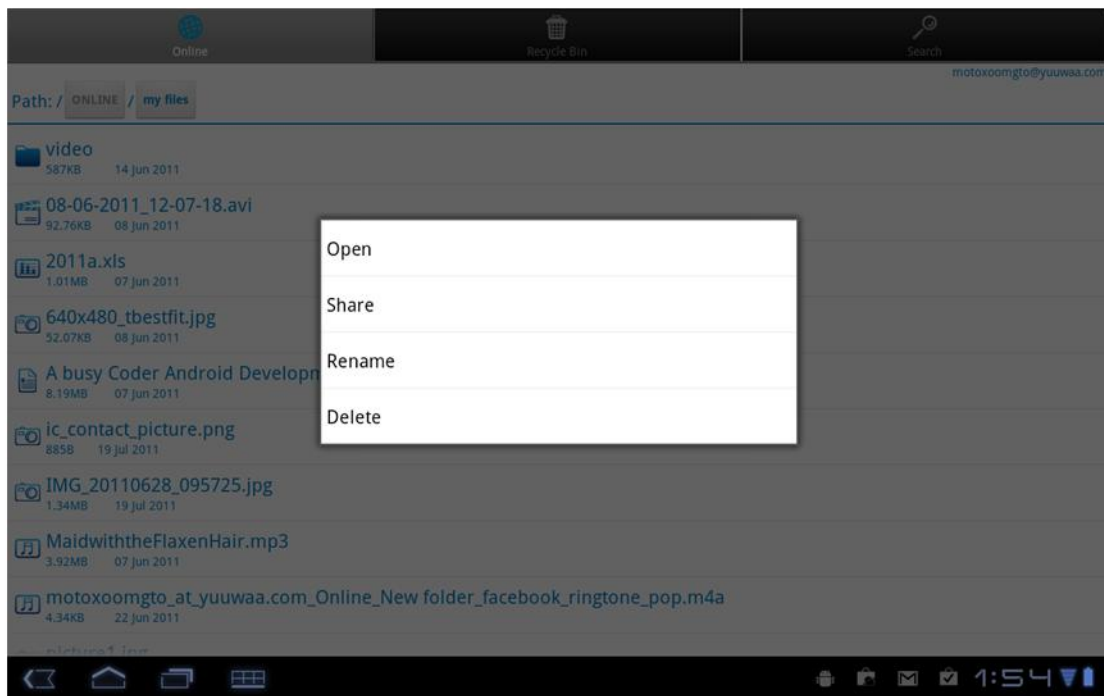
Online

Recycle Bin

Search

motoxoomgto@yuuwaa.com

Path: / ONLINE / my files

video
587KB 14 Jun 2011

08-06-2011_12-07-18.avi
92.76KB 08 Jun 2011

2011a.xls
1.01MB 07 Jun 2011

640x480_tbestfit.jpg
52.07KB 08 Jun 2011

A busy Coder Android Developn
8.19MB 07 Jun 2011

ic_contact_picture.png
885B 19 Jul 2011

IMG_20110628_095725.jpg
1.34MB 19 Jul 2011

MaidwiththeFlaxenHair.mp3
3.92MB 07 Jun 2011

motoxoomgto_at_yuuwaa.com_Online_New folder_facebook_ringtone_pop.m4a
4.34KB 22 Jun 2011

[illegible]

Open

Share

Rename

Delete

1:54